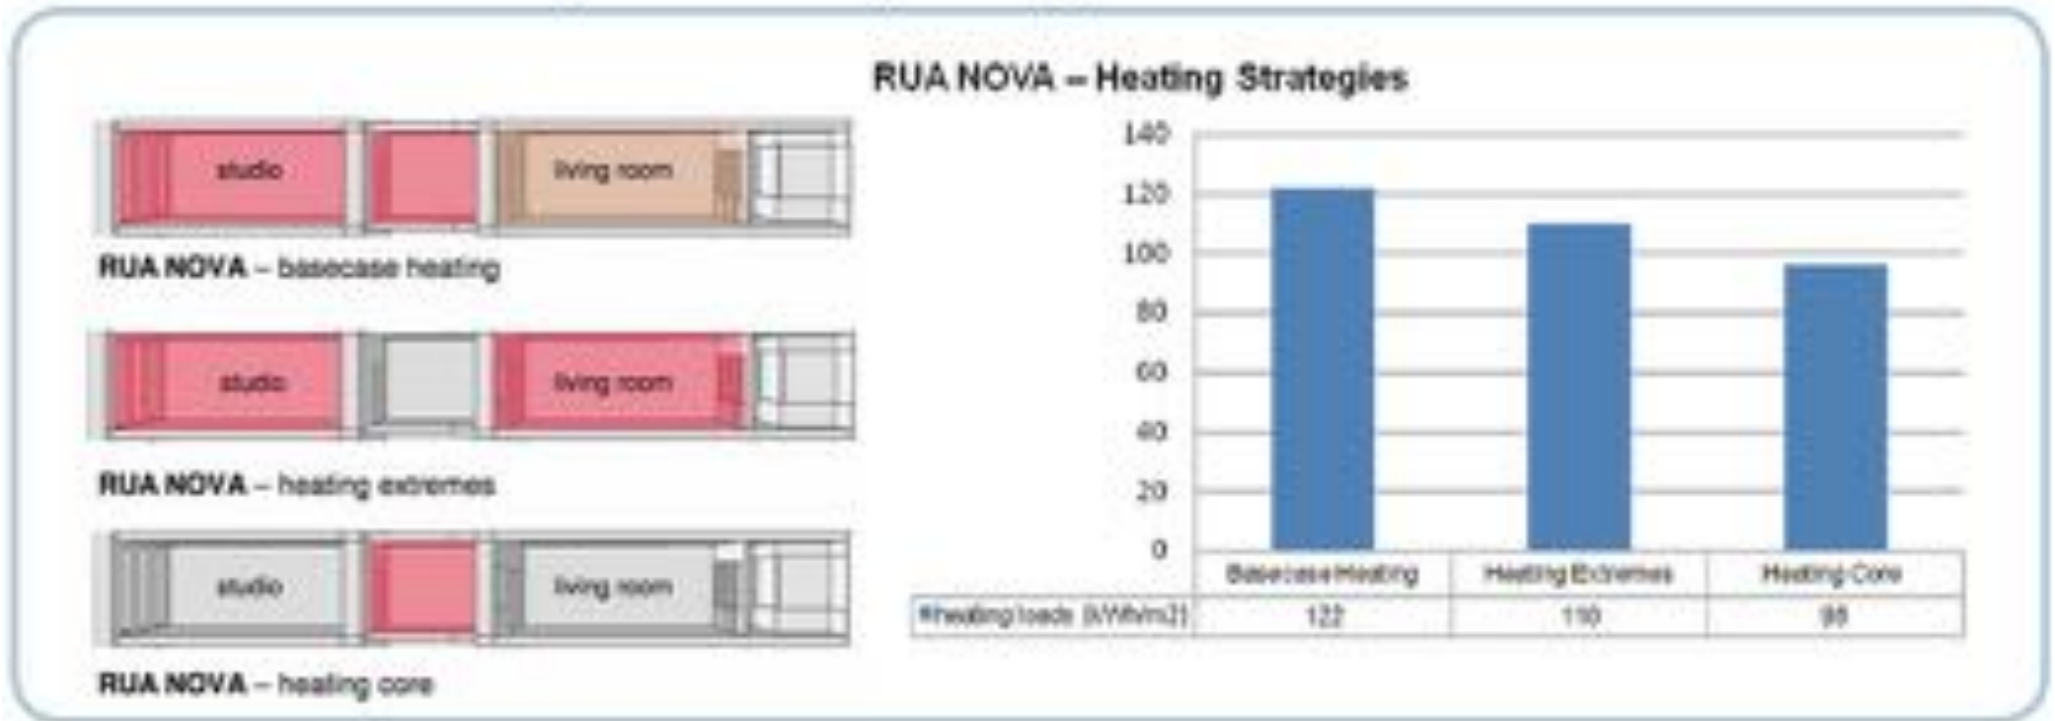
RUA NOVA – Heating Strategies

studio

living room

RUA NOVA – basecase heating

studio

living room

RUA NOVA – heating extremes

studio

living room

RUA NOVA – heating core

140
120
100
80
60
40
20
0

| | Basecase Heating | Heating Extremes | Heating Core |
|---|---|---|---|
| heating loads (kWh/m2) | 122 | 110 | 96 |